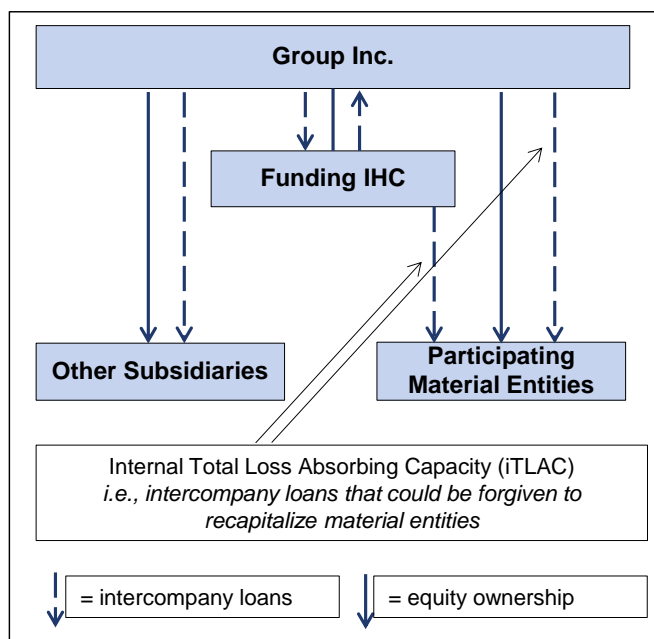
Group Inc.

Funding IHC

Other Subsidiaries

Participating Material Entities

Internal Total Loss Absorbing Capacity (iTLAC)
*i.e., intercompany loans that could be forgiven to recapitalize material entities*

= intercompany loans

= equity ownership